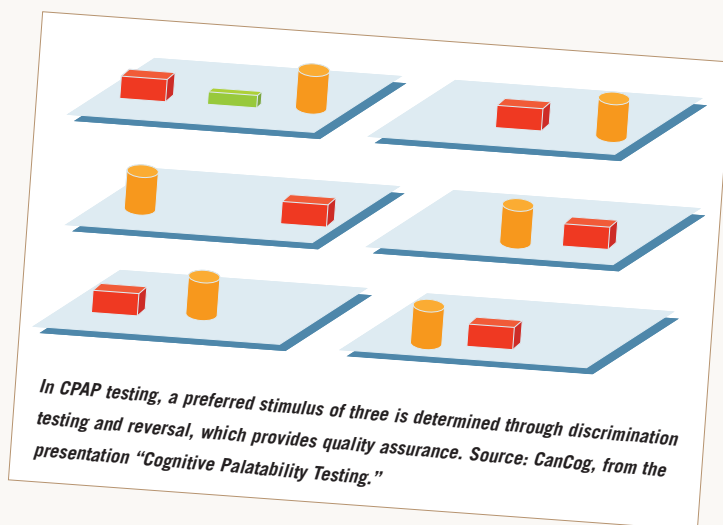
In CPAP testing, a preferred stimulus of three is determined through discrimination testing and reversal, which provides quality assurance. Source: CanCog, from the presentation "Cognitive Palatability Testing."